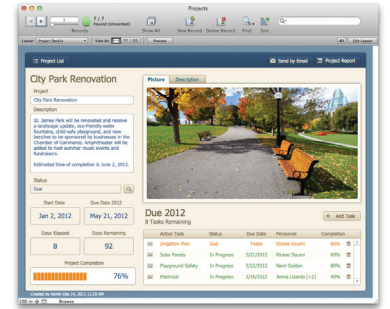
Projects

7 / 7
Found (Unsorted)
Records
Show All
New Record
Delete Record
Find
Sort

Layout: Project Details
View As:
Preview
Aa
Edit Layout

Project List
Send by Email
Project Report

City Park Renovation

Project
City Park Renovation

Description
St. James Park will be renovated and receive a landscape update, eco-friendly water fountains, child-safe playground, and new benches to be sponsored by businesses in the Chamber of Commerce. Amphitheater will be added to host summer music events and fundraisers.

Estimated time of completion is June 2, 2012.

Status
Due

Start Date
Jan 2, 2012
Due Date
May 21, 2012

Days Elapsed
8
Days Remaining
92

Project Completion
76%

Picture
Description

Due 2012
8 Tasks Remaining

Add Task

| Active Task | Status | Due Date | Personnel | Completion |
|---|---|---|---|---|
| Irrigation Plan | Due | Today | Rickee Slavom | |
| Solar Panels | In Progress | 5/21/2012 | Rickee Slavom | |
| Playground Safety | In Progress | 3/21/2012 | Nami Golden | |
| Electrical | In Progress | 5/21/2012 | Jenna Loomis (+2) | |

Created by Admin Dec 14, 2011 11:25 AM

100
Browse